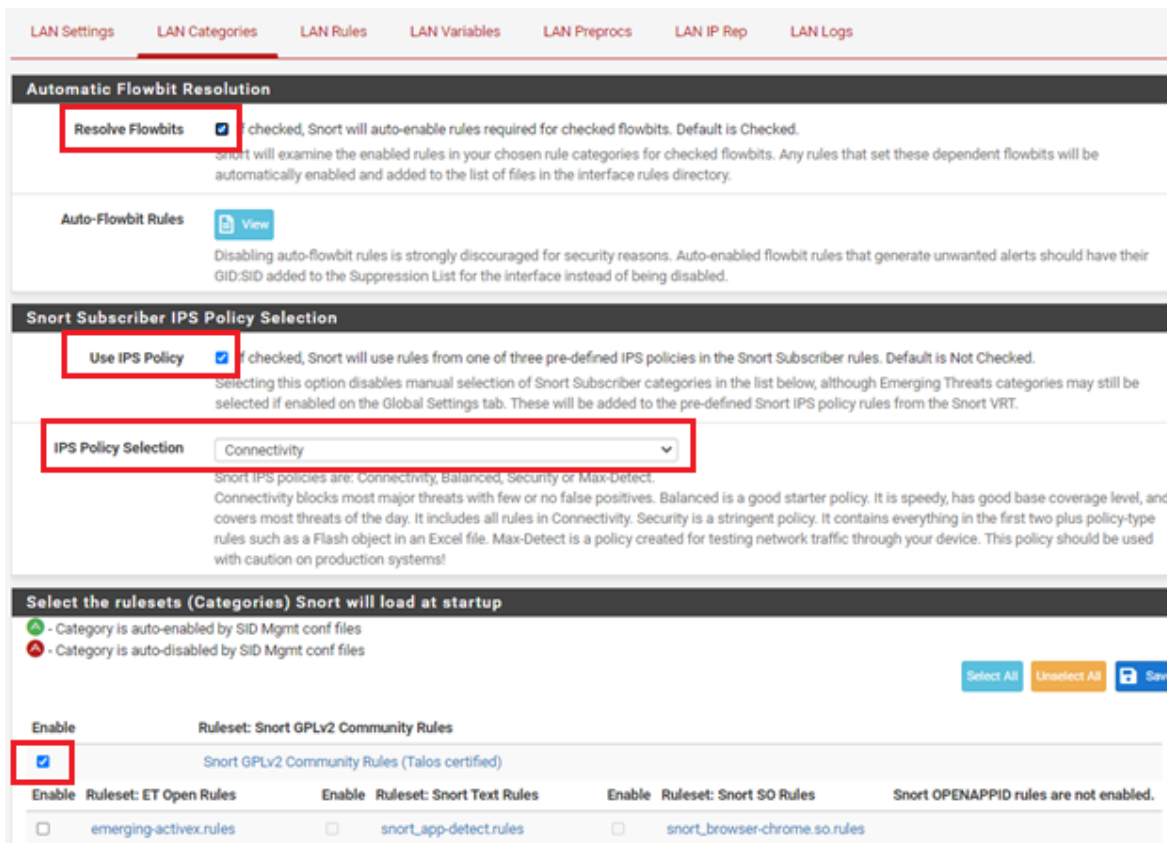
LAN Settings LAN Categories LAN Rules LAN Variables LAN Preprocs LAN IP Rep LAN Logs

Automatic Flowbit Resolution

Resolve Flowbits ☑ If checked, Snort will auto-enable rules required for checked flowbits. Default is Checked.
Snort will examine the enabled rules in your chosen rule categories for checked flowbits. Any rules that set these dependent flowbits will be automatically enabled and added to the list of files in the interface rules directory.

Auto-Flowbit Rules View
Disabling auto-flowbit rules is strongly discouraged for security reasons. Auto-enabled flowbit rules that generate unwanted alerts should have their GID:SID added to the Suppression List for the interface instead of being disabled.

Snort Subscriber IPS Policy Selection

Use IPS Policy ☑ If checked, Snort will use rules from one of three pre-defined IPS policies in the Snort Subscriber rules. Default is Not Checked.
Selecting this option disables manual selection of Snort Subscriber categories in the list below, although Emerging Threats categories may still be selected if enabled on the Global Settings tab. These will be added to the pre-defined Snort IPS policy rules from the Snort VRT.

IPS Policy Selection Connectivity
Snort IPS policies are: Connectivity, Balanced, Security or Max-Detect.
Connectivity blocks most major threats with few or no false positives. Balanced is a good starter policy. It is speedy, has good base coverage level, and covers most threats of the day. It includes all rules in Connectivity. Security is a stringent policy. It contains everything in the first two plus policy-type rules such as a Flash object in an Excel file. Max-Detect is a policy created for testing network traffic through your device. This policy should be used with caution on production systems!

Select the rulesets (Categories) Snort will load at startup
- Category is auto-enabled by SID Mgmt conf files
- Category is auto-disabled by SID Mgmt conf files

Select All Unselect All Save

| Enable | Ruleset: Snort GPLv2 Community Rules |
|---|---|
| ☑ | Snort GPLv2 Community Rules (Talos certified) |

| Enable | Ruleset: ET Open Rules | Enable | Ruleset: Snort Text Rules | Enable | Ruleset: Snort SO Rules | Snort OPENAPPID rules are not enabled. |
|---|---|---|---|---|---|---|
| ☐ | emerging-activex.rules | ☐ | snort_app-detect.rules | ☐ | snort_browser-chrome.so.rules | |